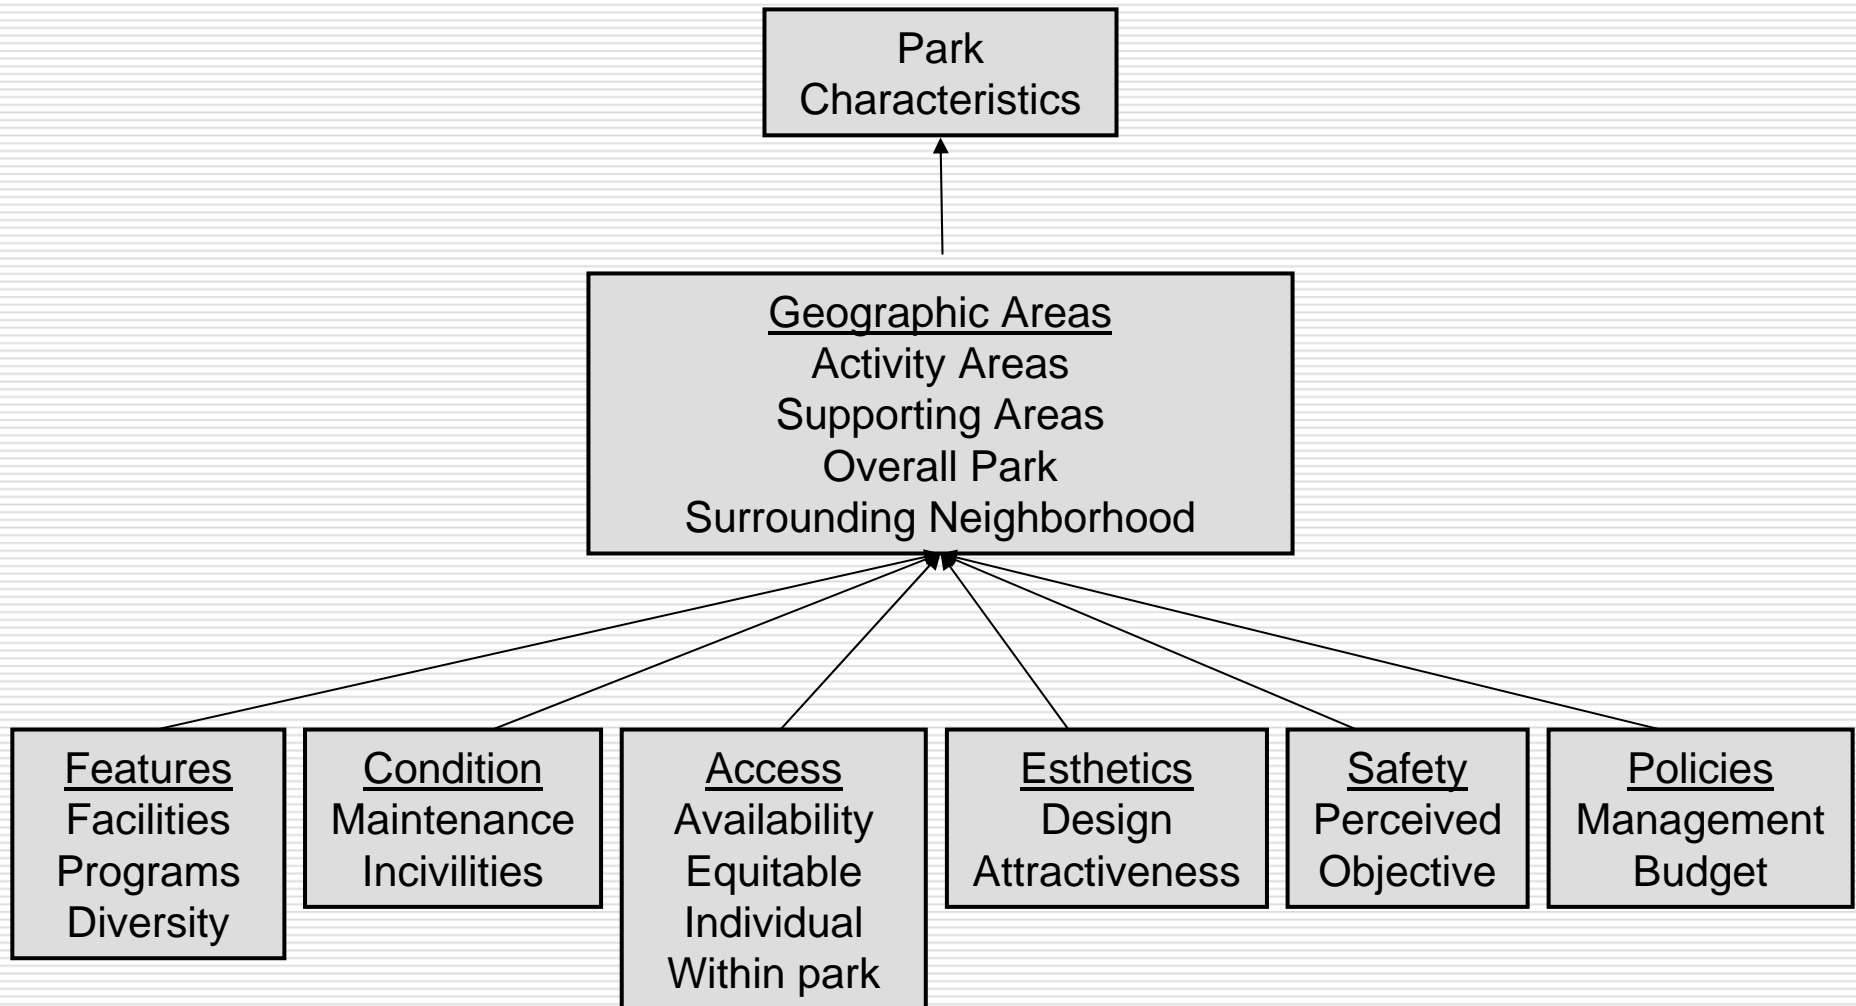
Park Characteristics

Geographic Areas
Activity Areas
Supporting Areas
Overall Park
Surrounding Neighborhood

Features
Facilities
Programs
Diversity

Condition
Maintenance
Incivilities

Access
Availability
Equitable
Individual
Within park

Esthetics
Design
Attractiveness

Safety
Perceived
Objective

Policies
Management
Budget